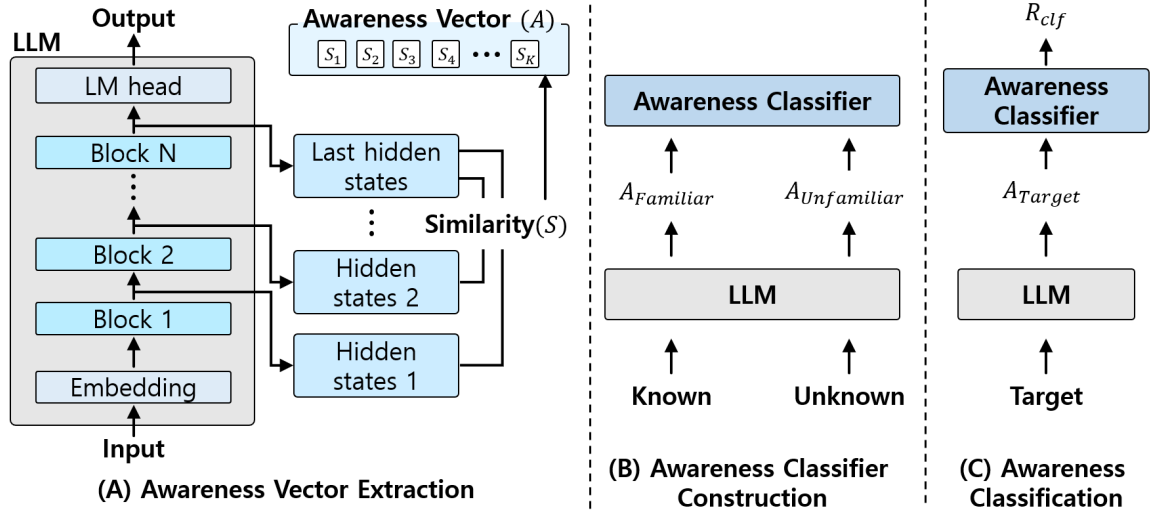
Output

LLM

LM head

Block N

Block 2

Block 1

Embedding

Input

Awareness Vector $(A)$

$S_1$ $S_2$ $S_3$ $S_4$ ••• $S_K$

Last hidden states

Hidden states 2

Hidden states 1

Similarity$(S)$

(A) Awareness Vector Extraction

Awareness Classifier

$A_{Familiar}$

$A_{Unfamiliar}$

LLM

Known

Unknown

(B) Awareness Classifier Construction

$R_{clf}$

Awareness Classifier

$A_{Target}$

LLM

Target

(C) Awareness Classification